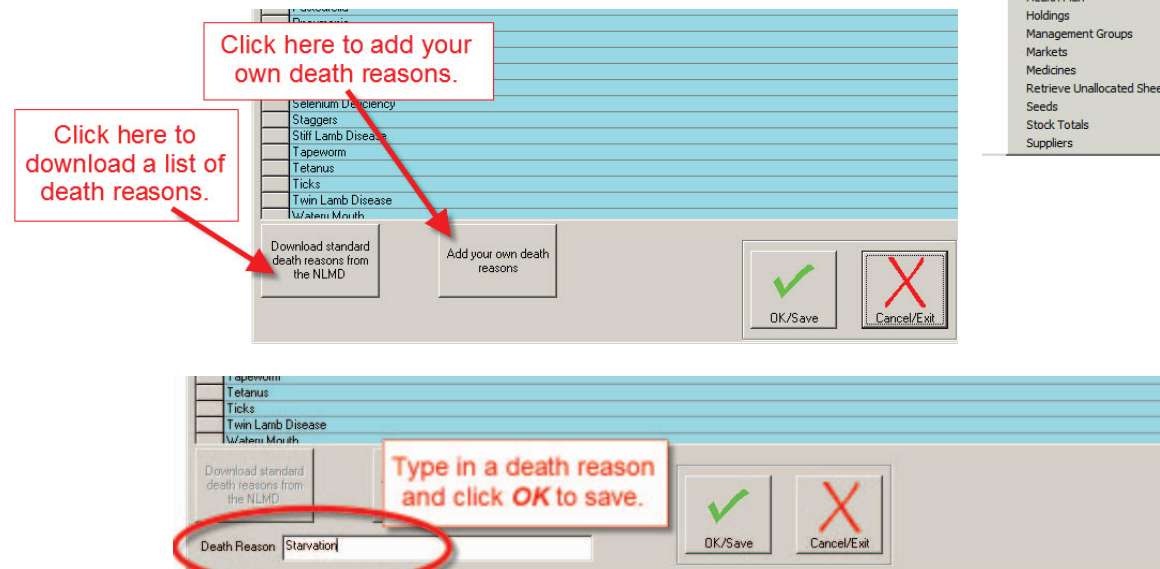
Pasteurella
Pneumonia
Selenium Deficiency
Staggers
Stiff Lamb Disease
Tapeworm
Tetanus
Ticks
Twin Lamb Disease
Watery Mouth

Click here to add your own death reasons.

Click here to download a list of death reasons.

Download standard death reasons from the NLMD

Add your own death reasons

OK/Save

Cancel/Exit

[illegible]
Holdings
Management Groups
Markets
Medicines
Retrieve Unallocated Shee
Seeds
Stock Totals
Suppliers

Tapeworm
Tetanus
Ticks
Twin Lamb Disease
Watery Mouth

Download standard death reasons from the NLMD

Type in a death reason and click ***OK*** to save.

OK/Save

Cancel/Exit

Death Reason Starvation